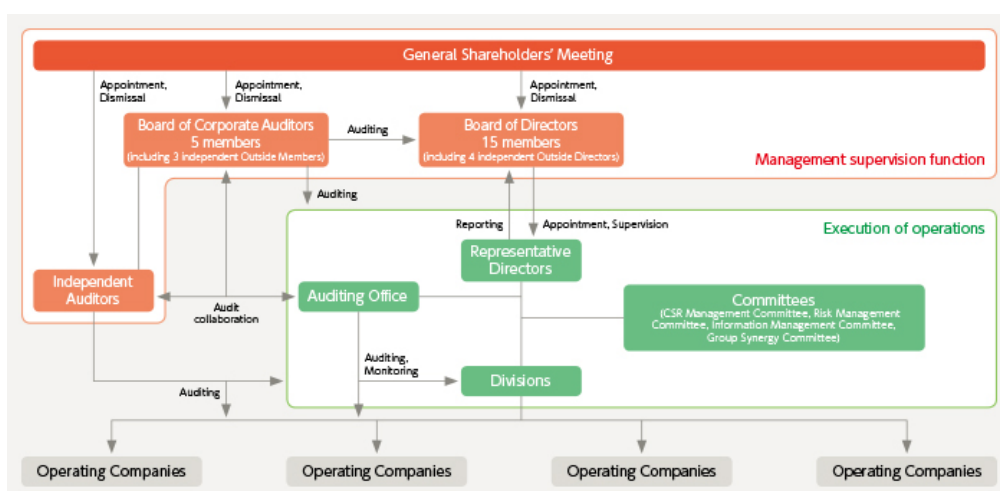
General Shareholders' Meeting

Appointment, Dismissal

Appointment, Dismissal

Appointment, Dismissal

Board of Corporate Auditors
5 members
(including 3 independent Outside Members)

Auditing

Board of Directors
15 members
(including 4 independent Outside Directors)

Management supervision function

Auditing

Reporting

Appointment, Supervision

Execution of operations

Representative Directors

Independent Auditors

Audit collaboration

Auditing Office

Committees
(CSR Management Committee, Risk Management Committee, Information Management Committee, Group Synergy Committee)

Auditing, Monitoring

Divisions

Auditing

Operating Companies

Operating Companies

Operating Companies

Operating Companies